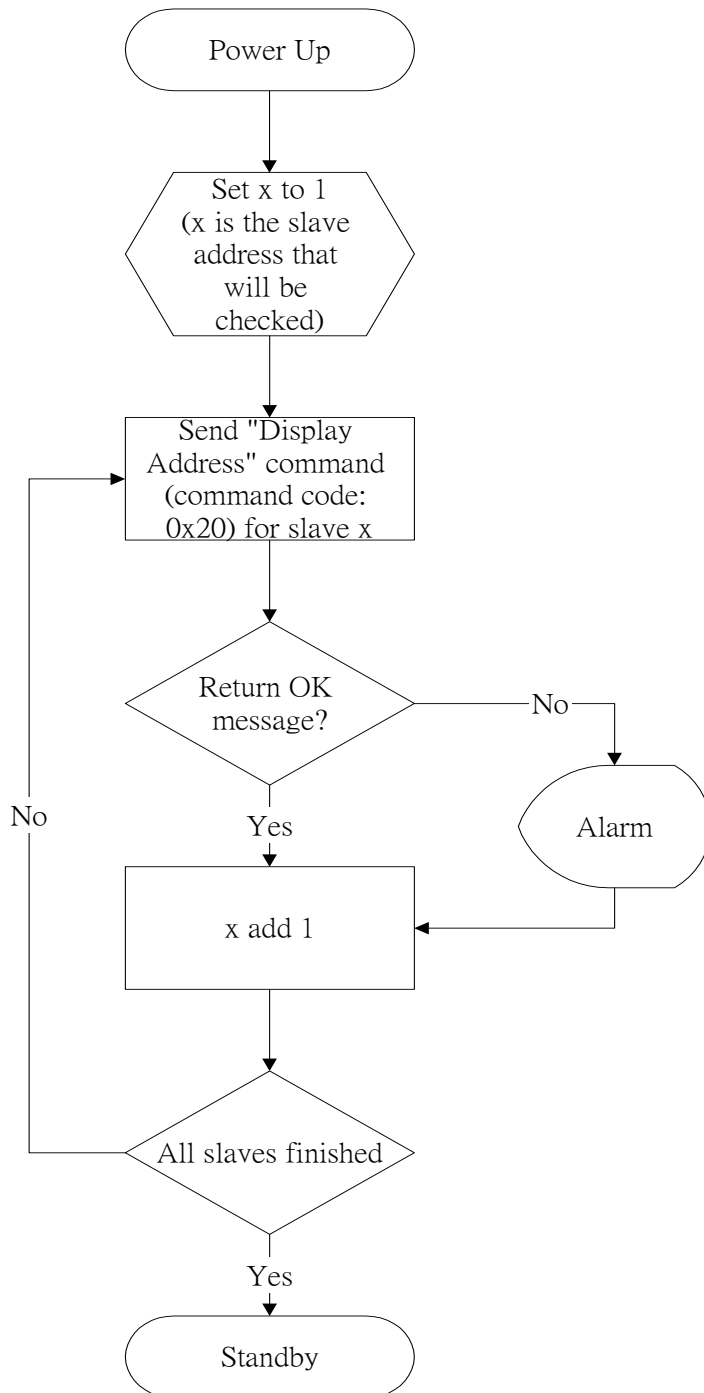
Power Up

Set x to 1 (x is the slave address that will be checked)

Send "Display Address" command (command code: 0x20) for slave x

Return OK message?

No

Alarm

No

Yes

x add 1

All slaves finished

Yes

Standby